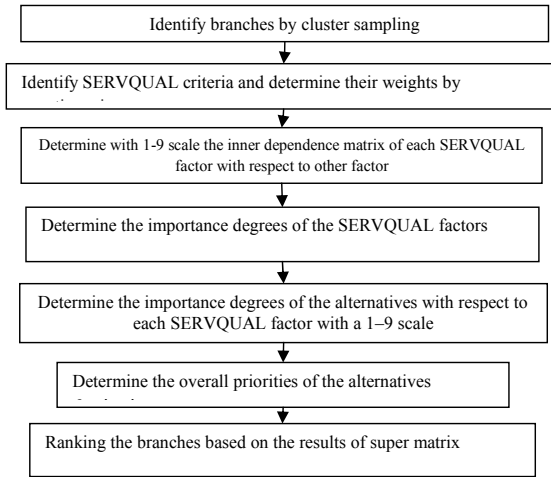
Identify branches by cluster sampling

Identify SERVQUAL criteria and determine their weights by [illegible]

Determine with 1-9 scale the inner dependence matrix of each SERVQUAL factor with respect to other factor

Determine the importance degrees of the SERVQUAL factors

Determine the importance degrees of the alternatives with respect to each SERVQUAL factor with a 1–9 scale

Determine the overall priorities of the alternatives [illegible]

Ranking the branches based on the results of super matrix